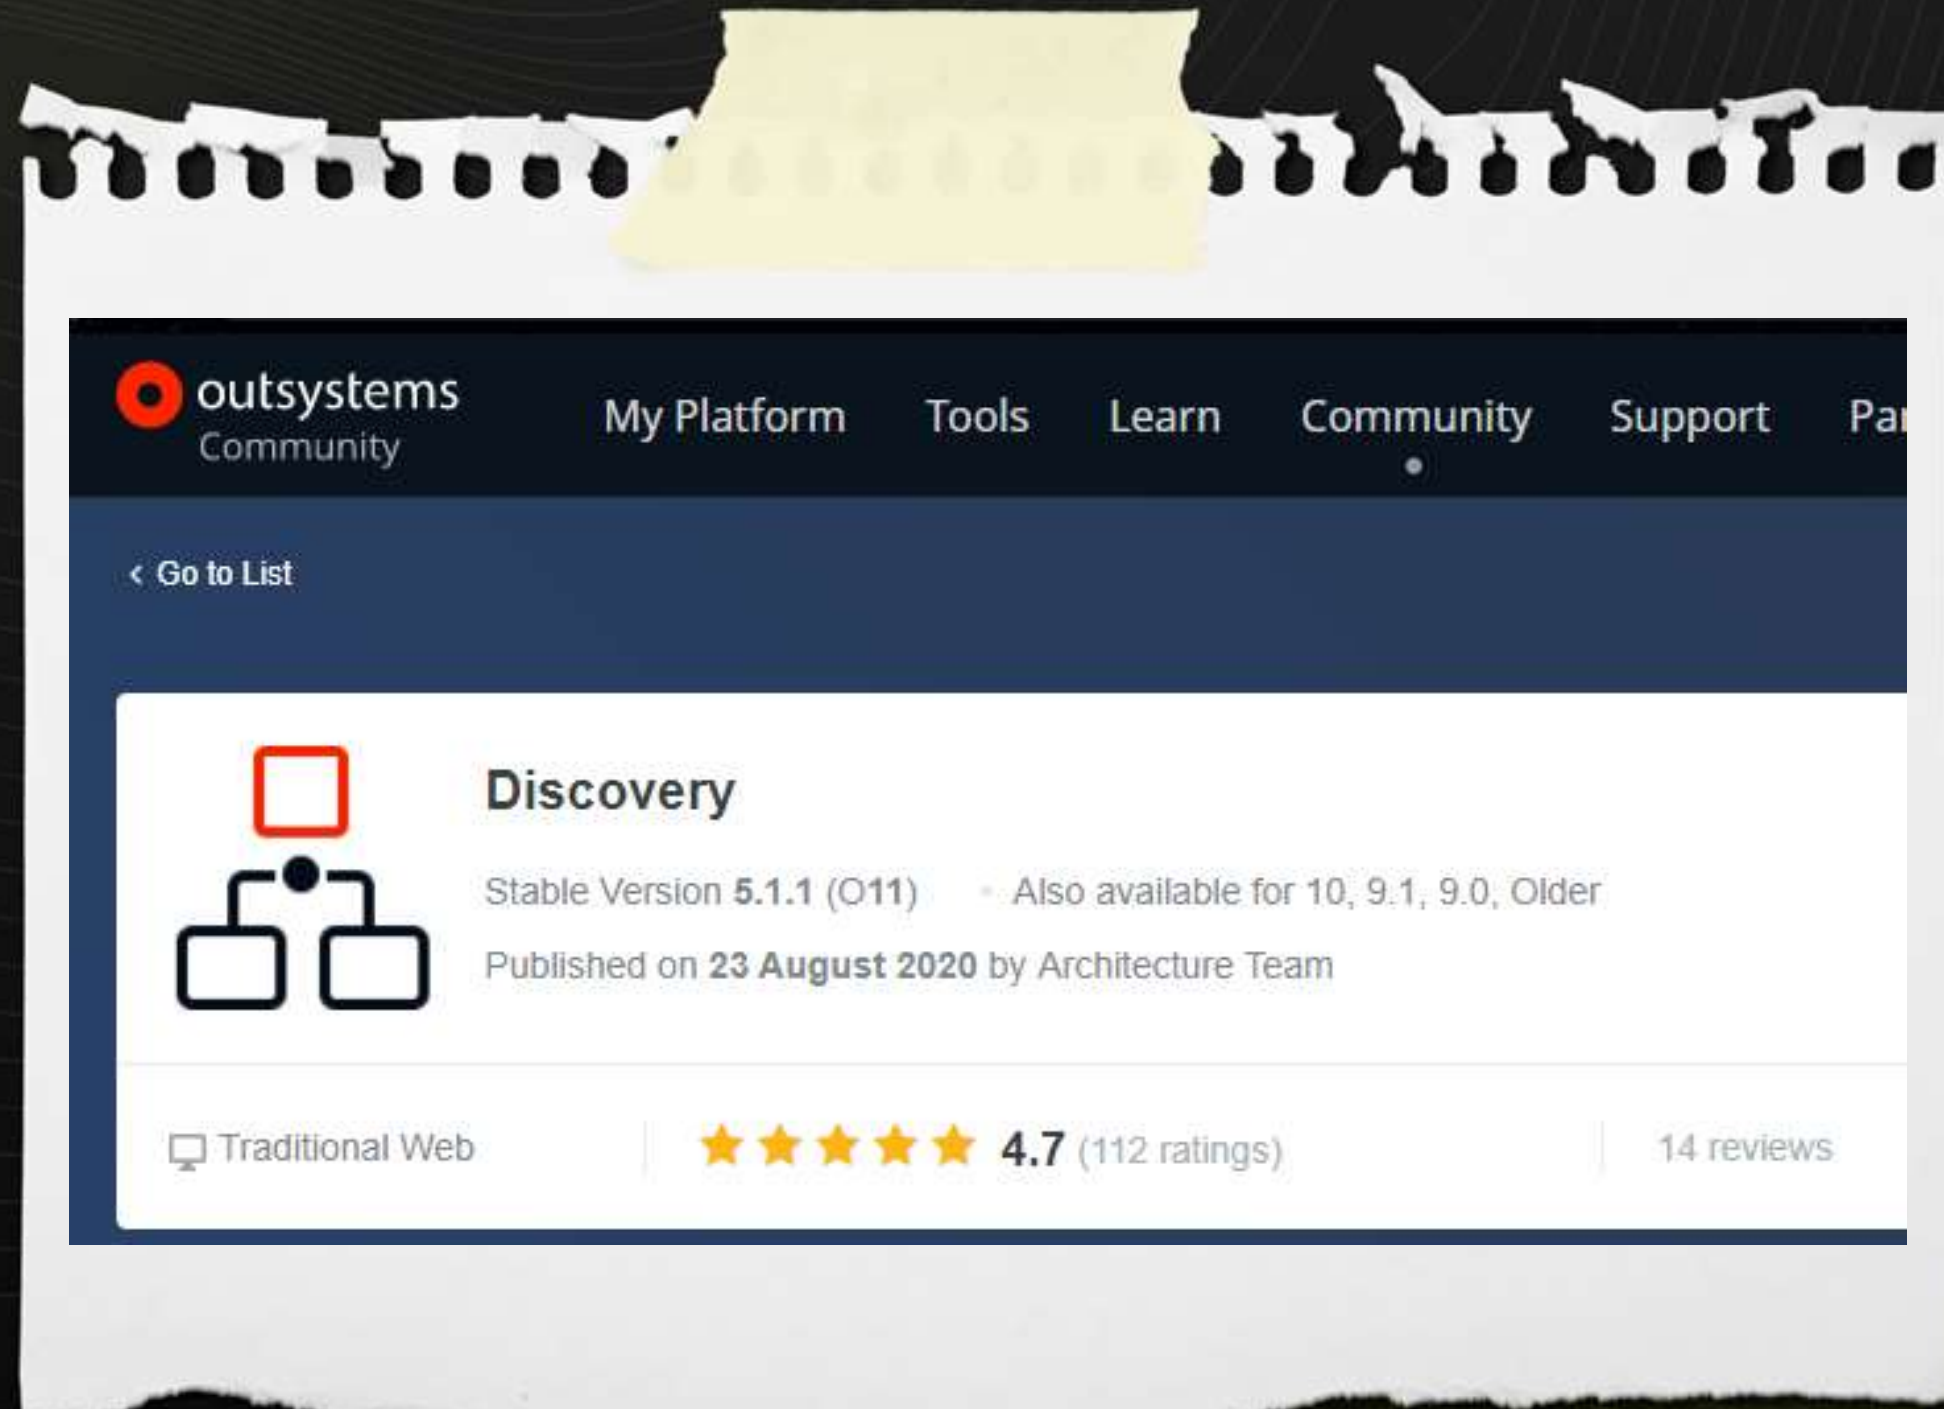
outsystems Community

My Platform Tools Learn Community Support Pa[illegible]

‹ Go to List

Discovery

Stable Version 5.1.1 (O11) · Also available for 10, 9.1, 9.0, Older

Published on 23 August 2020 by Architecture Team

Traditional Web

4.7 (112 ratings)

14 reviews